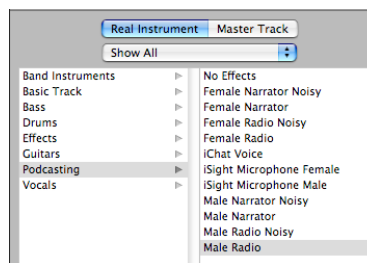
Real Instrument | Master Track

Show All

Band Instruments
Basic Track
Bass
Drums
Effects
Guitars
Podcasting
Vocals

No Effects
Female Narrator Noisy
Female Narrator
Female Radio Noisy
Female Radio
iChat Voice
iSight Microphone Female
iSight Microphone Male
Male Narrator Noisy
Male Narrator
Male Radio Noisy
Male Radio